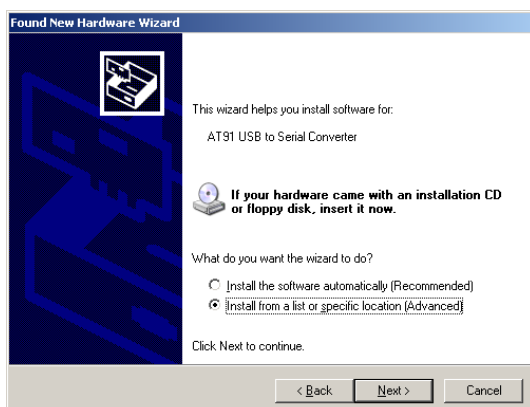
Found New Hardware Wizard

This wizard helps you install software for:

AT91 USB to Serial Converter

If your hardware came with an installation CD or floppy disk, insert it now.

What do you want the wizard to do?

Install the software automatically (Recommended)
Install from a list or specific location (Advanced)

Click Next to continue.

< Back   Next >   Cancel